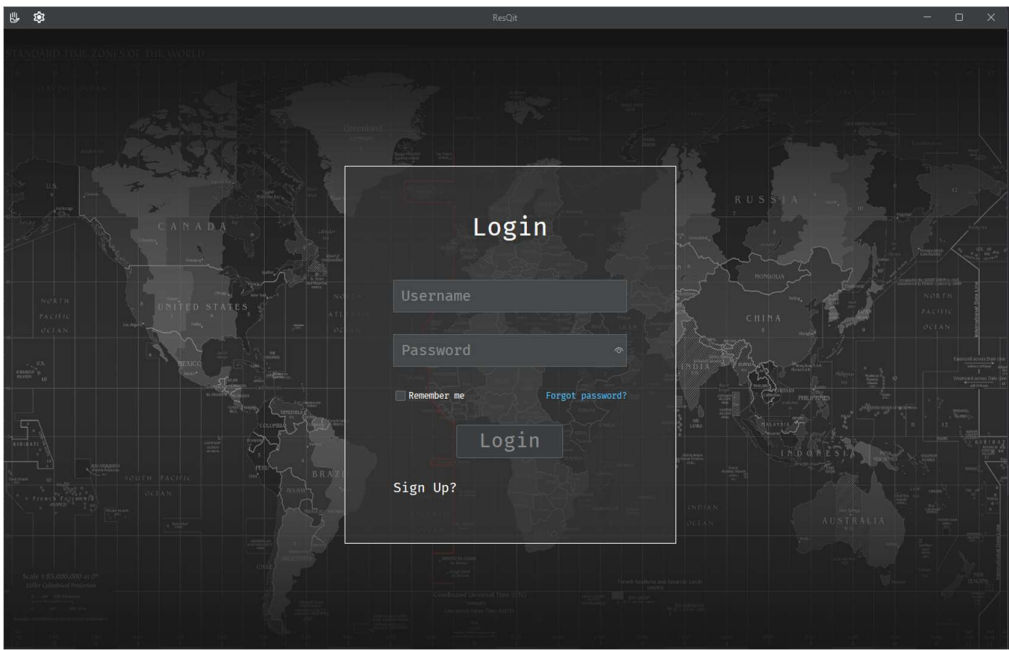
ResQit

STANDARD TIME ZONES OF THE WORLD

CANADA

UNITED STATES

NORTH PACIFIC OCEAN

SOUTH PACIFIC OCEAN

RUSSIA

MONGOLIA

CHINA

INDIA

INDONESIA

AUSTRALIA

NORTH PACIFIC OCEAN

Login

Username

Password

Remember me

Forgot password?

Login

Sign Up?